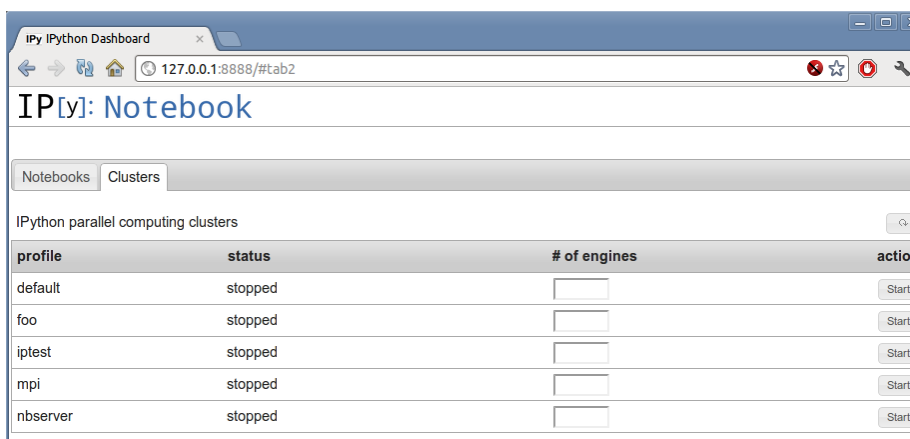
IPy IPython Dashboard ×

127.0.0.1:8888/#tab2

IP[y]: Notebook

Notebooks | Clusters

IPython parallel computing clusters

| profile | status | # of engines | actio |
|---|---|---|---|
| default | stopped | | Start |
| foo | stopped | | Start |
| iptest | stopped | | Start |
| mpi | stopped | | Start |
| nbserver | stopped | | Start |